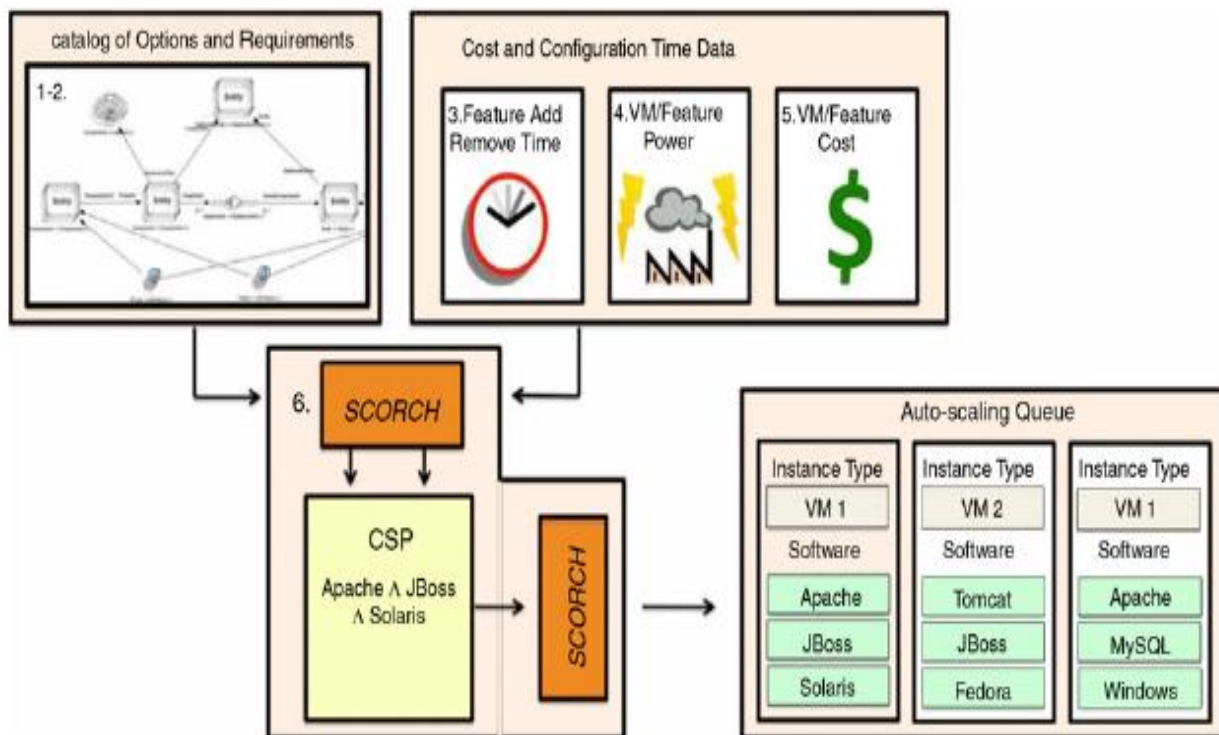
catalog of Options and Requirements

1-2.

Cost and Configuration Time Data

3.Feature Add Remove Time

4.VM/Feature Power

5.VM/Feature Cost

$

6.

SCORCH

CSP

Apache $\wedge$ JBoss $\wedge$ Solaris

SCORCH

Auto-scaling Queue

Instance Type

VM 1

Software

Apache

JBoss

Solaris

Instance Type

VM 2

Software

Tomcat

JBoss

Fedora

Instance Type

VM 1

Software

Apache

MySQL

Windows